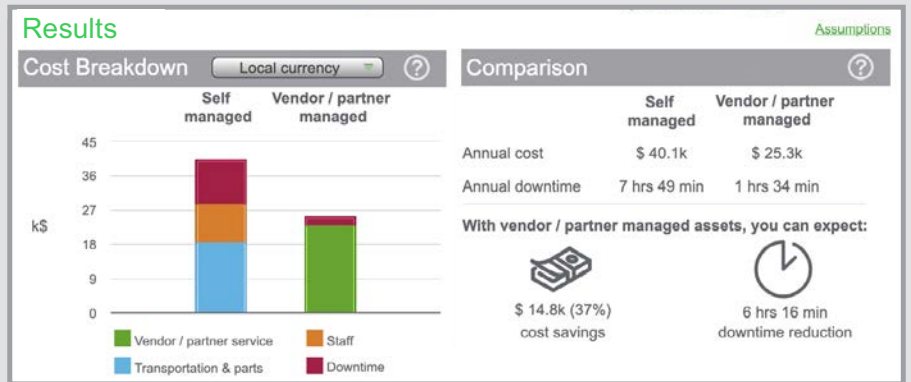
Results

Assumptions

Cost Breakdown

Local currency

?

Self managed

Vendor / partner managed

45

36

27

k$

18

9

0

Vendor / partner service

Staff

Transportation & parts

Downtime

Comparison

?

| | Self managed | Vendor / partner managed |
|---|---|---|
| Annual cost | $ 40.1k | $ 25.3k |
| Annual downtime | 7 hrs 49 min | 1 hrs 34 min |

With vendor / partner managed assets, you can expect:

$ 14.8k (37%) cost savings

6 hrs 16 min downtime reduction